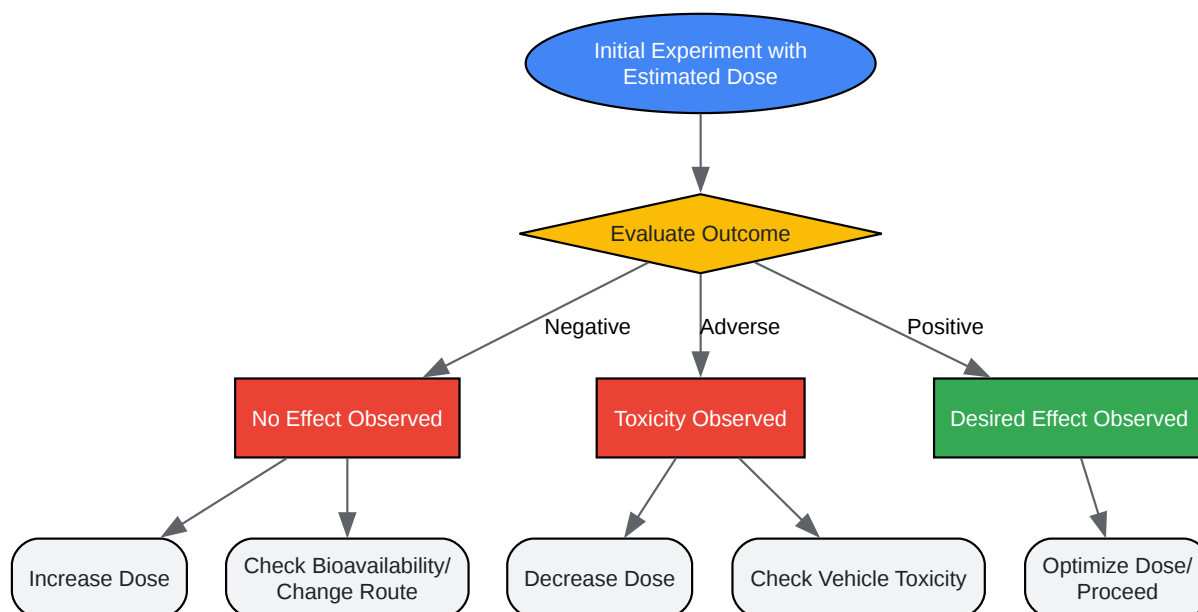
Initial Experiment with Estimated Dose

Evaluate Outcome

Negative

Adverse

Positive

No Effect Observed

Toxicity Observed

Desired Effect Observed

Increase Dose

Check Bioavailability/ Change Route

Decrease Dose

Check Vehicle Toxicity

Optimize Dose/ Proceed